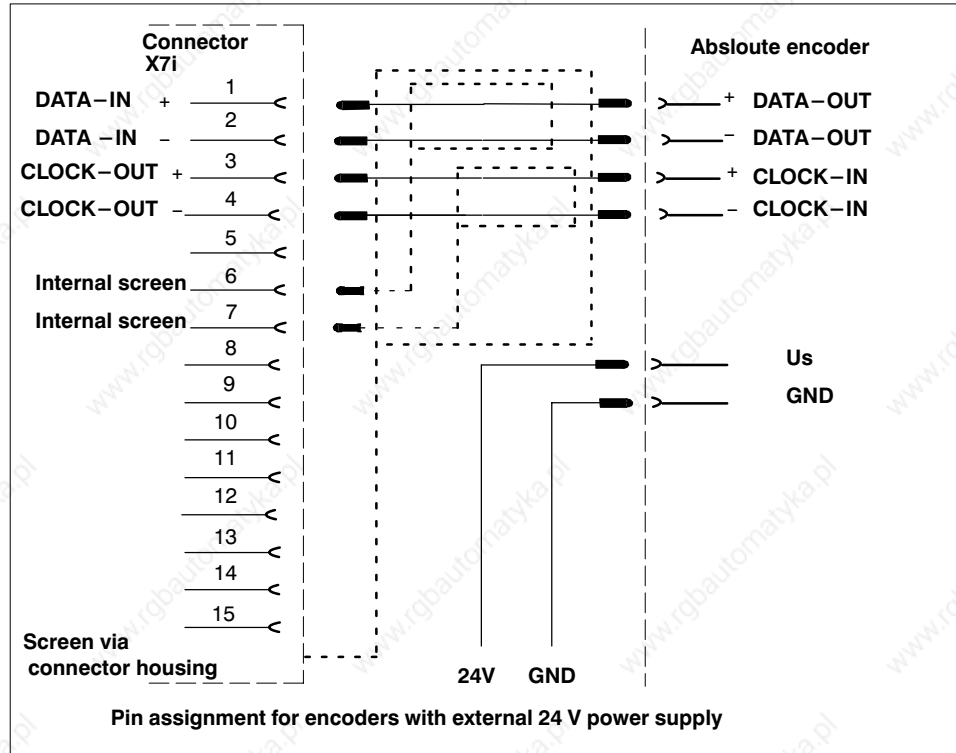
Connector X7i

Absloute encoder

DATA–IN + 1

DATA –IN – 2

CLOCK–OUT + 3

CLOCK–OUT – 4

5

Internal screen 6

Internal screen 7

8

9

10

11

12

13

14

15

+ DATA–OUT

– DATA–OUT

+ CLOCK–IN

– CLOCK–IN

Us

GND

Screen via connector housing

24V GND

Pin assignment for encoders with external 24 V power supply

www.rgbautomatyka.pl